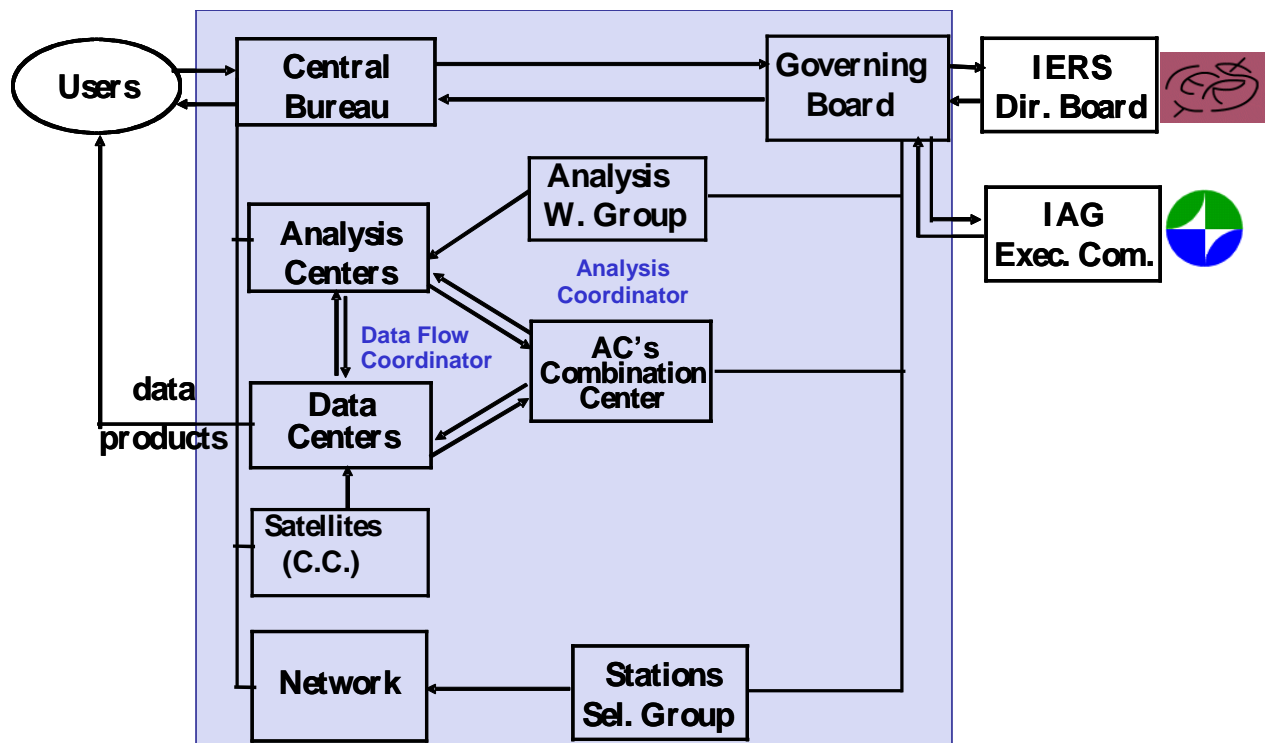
Users

Central Bureau

Governing Board

IERS Dir. Board

Analysis W. Group

Analysis Centers

IAG Exec. Com.

Analysis Coordinator

Data Flow Coordinator

AC's Combination Center

data products

Data Centers

Satellites (C.C.)

Network

Stations Sel. Group